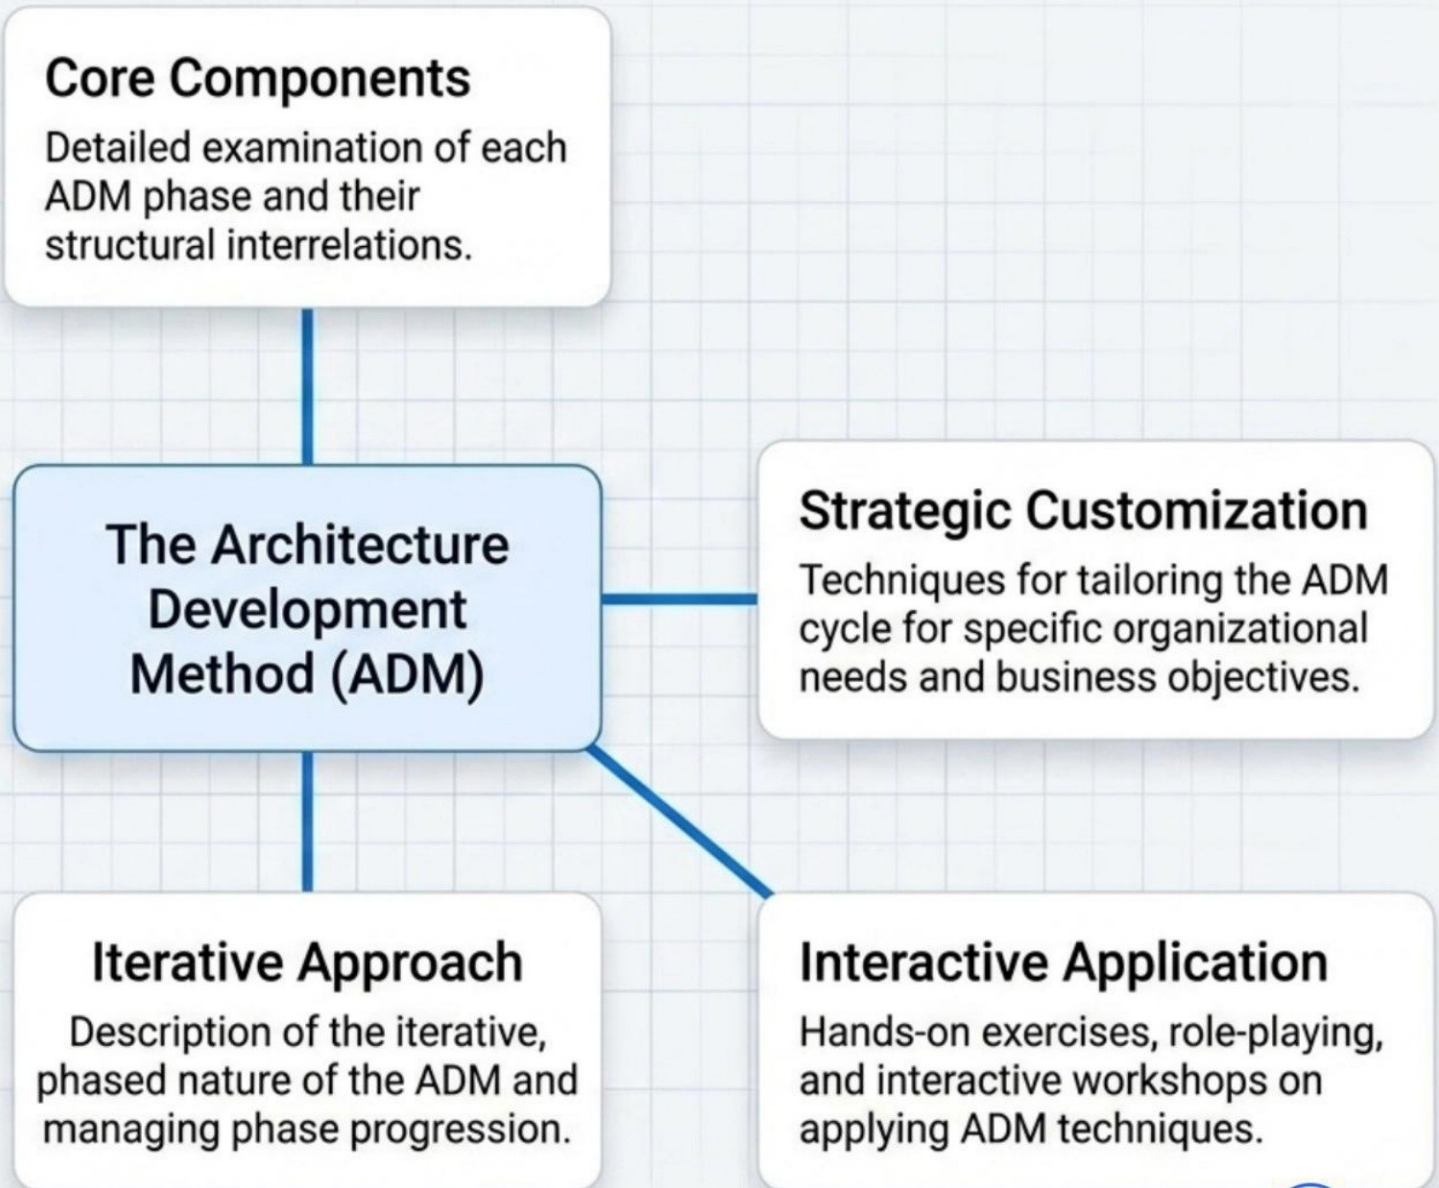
Core Components
Detailed examination of each ADM phase and their structural interrelations.

The Architecture Development Method (ADM)

Strategic Customization
Techniques for tailoring the ADM cycle for specific organizational needs and business objectives.

Iterative Approach
Description of the iterative, phased nature of the ADM and managing phase progression.

Interactive Application
Hands-on exercises, role-playing, and interactive workshops on applying ADM techniques.